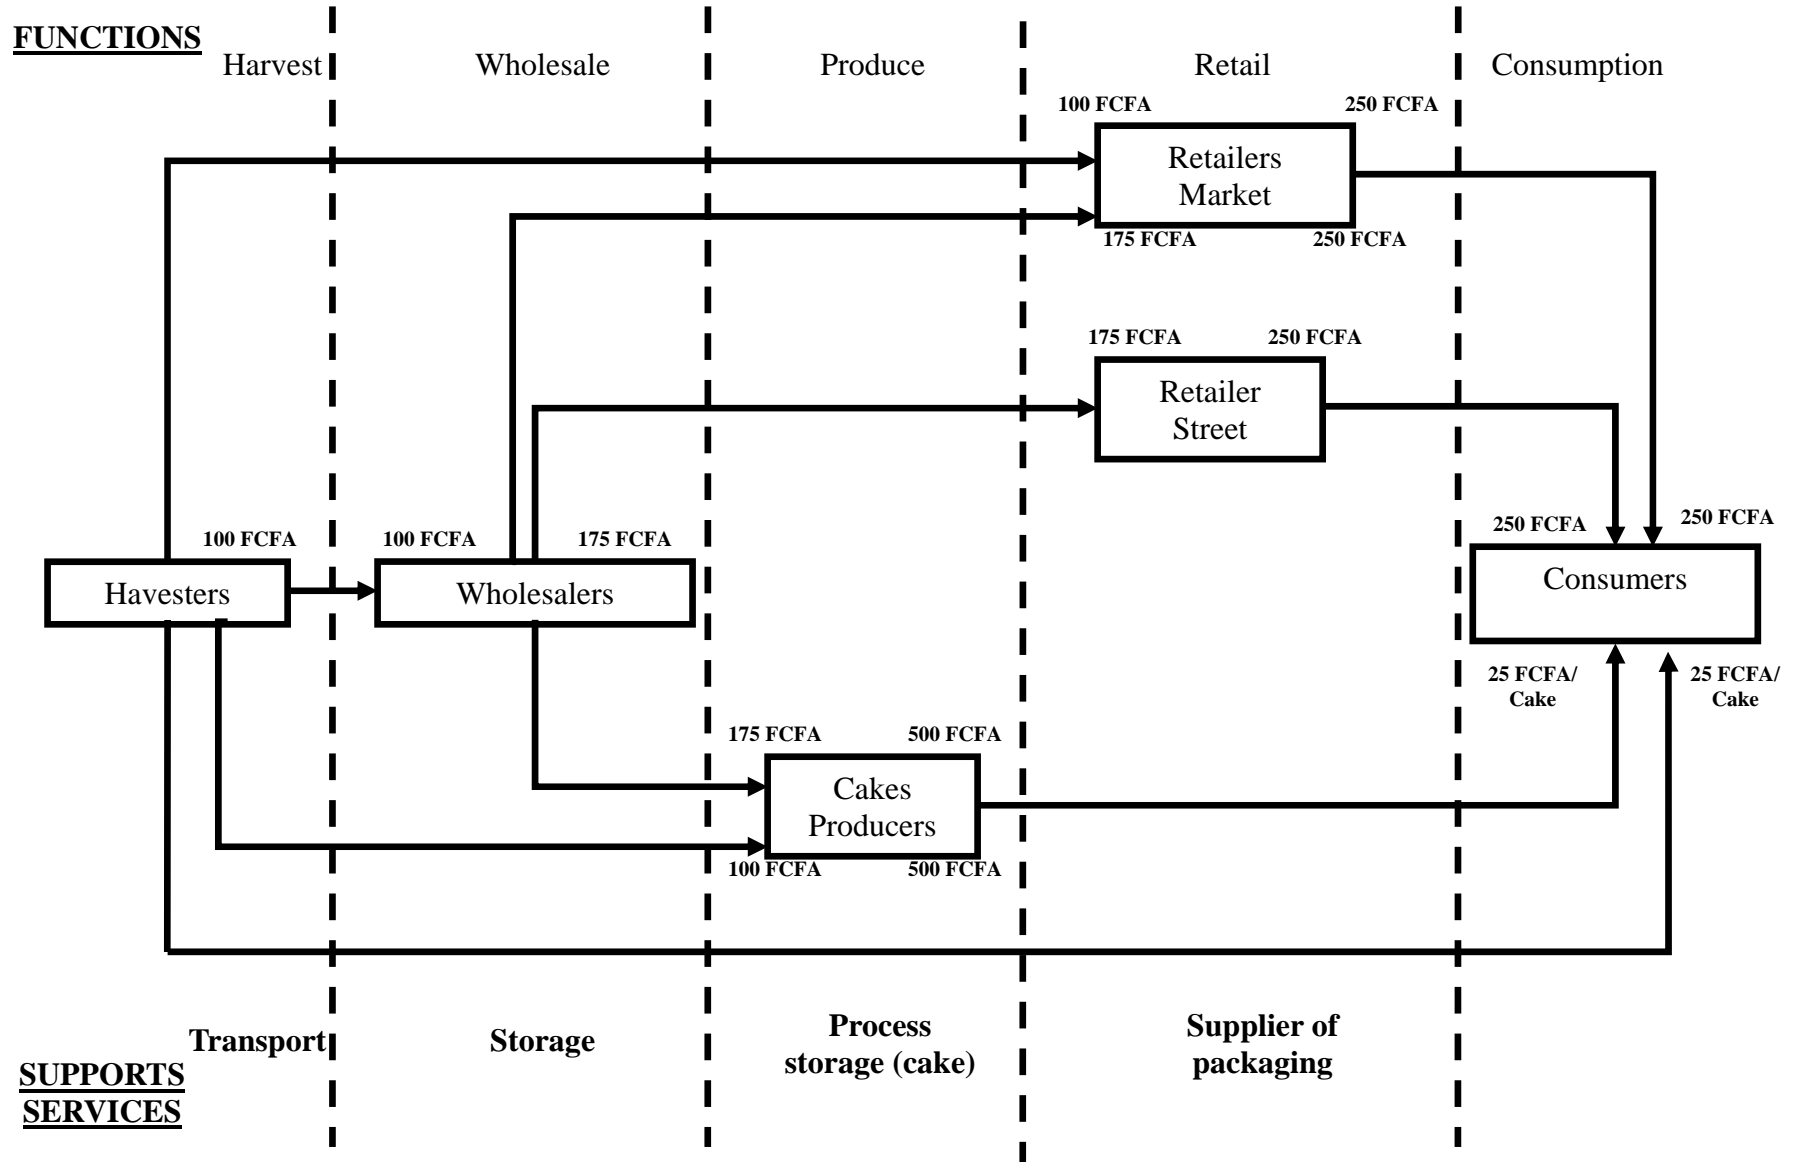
FUNCTIONS

Harvest

Wholesale

Produce

Retail

Consumption

100 FCFA

250 FCFA

Retailers Market

175 FCFA

250 FCFA

175 FCFA

250 FCFA

Retailer Street

100 FCFA

100 FCFA

175 FCFA

250 FCFA

250 FCFA

Havesters

Wholesalers

Consumers

25 FCFA/ Cake

25 FCFA/ Cake

175 FCFA

500 FCFA

Cakes Producers

100 FCFA

500 FCFA

Transport

Storage

Process storage (cake)

Supplier of packaging

SUPPORTS SERVICES